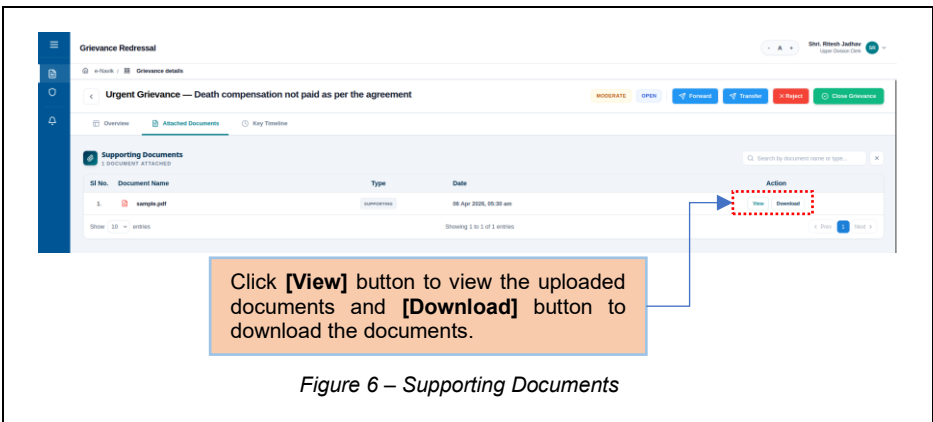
Grievance Redressal

- A +

Shri. Ritesh Jadhav
Upper Division Clerk

RJ

e-Navik / Grievance details

Urgent Grievance — Death compensation not paid as per the agreement

MODERATE OPEN Forward Transfer Reject Close Grievance

Overview Attached Documents Key Timeline

Supporting Documents
1 DOCUMENT ATTACHED

Search by document name or type...

| Sl No. | Document Name | Type | Date | Action |
|---|---|---|---|---|
| 1. | sample.pdf | SUPPORTING | 06 Apr 2026, 05:30 am | View Download |

Show 10 entries

Showing 1 to 1 of 1 entries

Prev 1 Next

Click **[View]** button to view the uploaded documents and **[Download]** button to download the documents.

*Figure 6 – Supporting Documents*